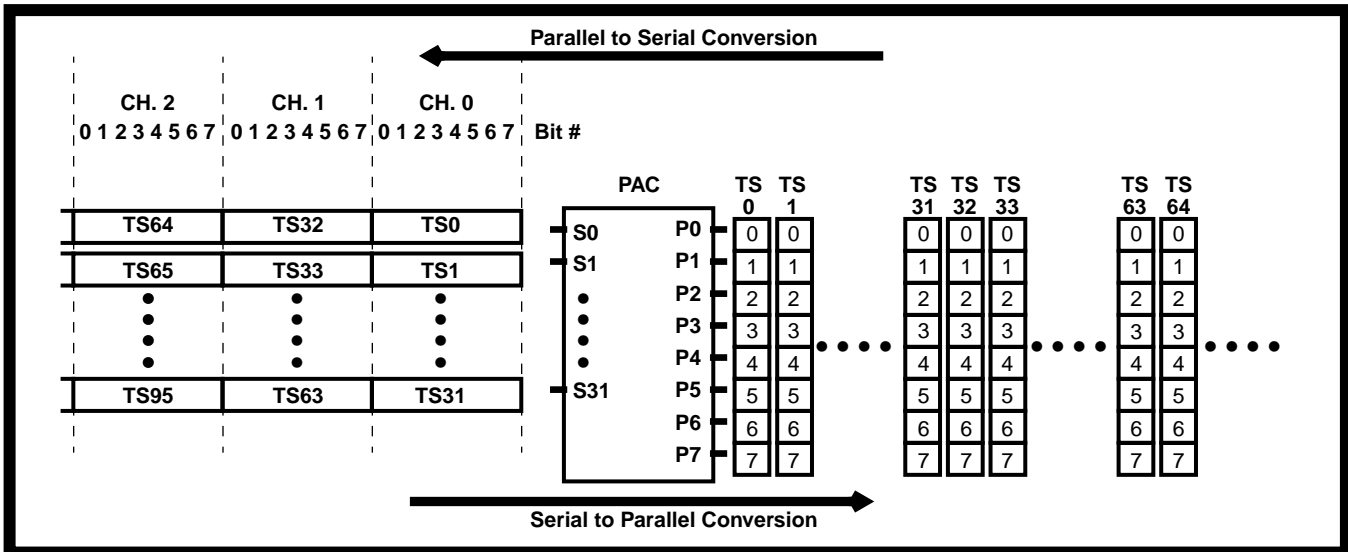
Parallel to Serial Conversion

CH. 2 CH. 1 CH. 0
0 1 2 3 4 5 6 7 0 1 2 3 4 5 6 7 0 1 2 3 4 5 6 7 Bit #

| TS64 | TS32 | TS0 |
|---|---|---|
| TS65 | TS33 | TS1 |
| TS95 | TS63 | TS31 |

PAC
S0
S1
S31
P0
P1
P2
P3
P4
P5
P6
P7

| TS 0 | TS 1 | TS 31 | TS 32 | TS 33 | TS 63 | TS 64 |
|---|---|---|---|---|---|---|
| 0 | 0 | 0 | 0 | 0 | 0 | 0 |
| 1 | 1 | 1 | 1 | 1 | 1 | 1 |
| 2 | 2 | 2 | 2 | 2 | 2 | 2 |
| 3 | 3 | 3 | 3 | 3 | 3 | 3 |
| 4 | 4 | 4 | 4 | 4 | 4 | 4 |
| 5 | 5 | 5 | 5 | 5 | 5 | 5 |
| 6 | 6 | 6 | 6 | 6 | 6 | 6 |
| 7 | 7 | 7 | 7 | 7 | 7 | 7 |

Serial to Parallel Conversion